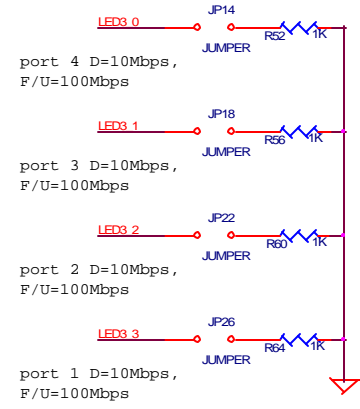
LED3 0
JP14
R52
1K
JUMPER
port 4 D=10Mbps, F/U=100Mbps

LED3 1
JP18
R56
1K
JUMPER
port 3 D=10Mbps, F/U=100Mbps

LED3 2
JP22
R60
1K
JUMPER
port 2 D=10Mbps, F/U=100Mbps

LED3 3
JP26
R64
1K
JUMPER
port 1 D=10Mbps, F/U=100Mbps